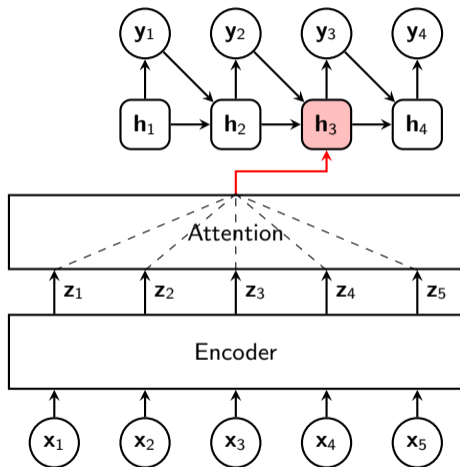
$\mathbf{y}_1$ $\mathbf{y}_2$ $\mathbf{y}_3$ $\mathbf{y}_4$

$\mathbf{h}_1$ $\mathbf{h}_2$ $\mathbf{h}_3$ $\mathbf{h}_4$

Attention

$\mathbf{z}_1$ $\mathbf{z}_2$ $\mathbf{z}_3$ $\mathbf{z}_4$ $\mathbf{z}_5$

Encoder

$\mathbf{x}_1$ $\mathbf{x}_2$ $\mathbf{x}_3$ $\mathbf{x}_4$ $\mathbf{x}_5$